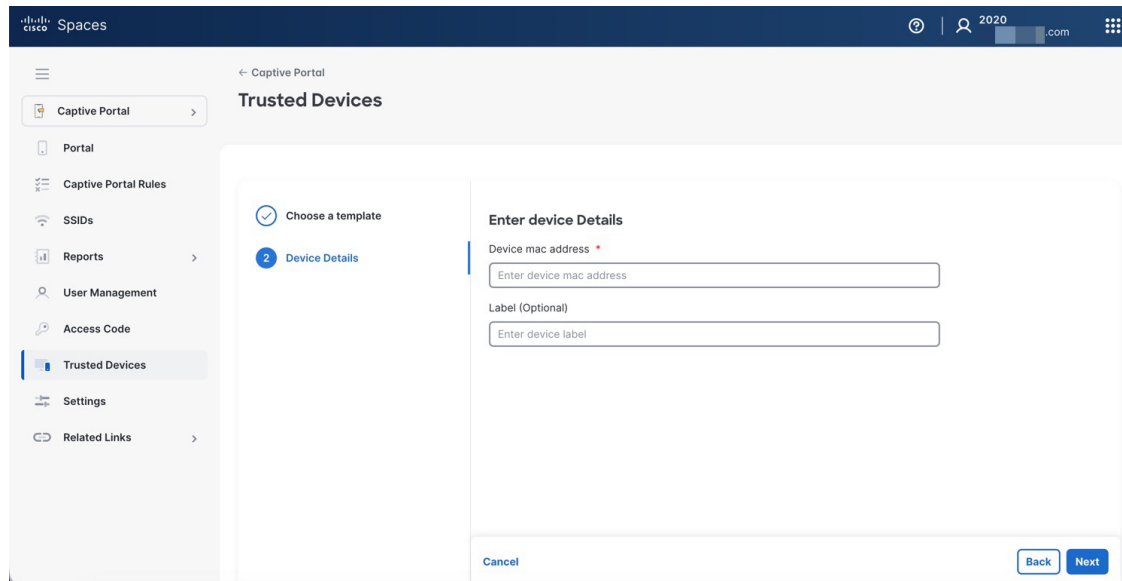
cisco Spaces

2020 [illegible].com

Captive Portal

Portal

Captive Portal Rules

SSIDs

Reports

User Management

Access Code

Trusted Devices

Settings

Related Links

← Captive Portal

Trusted Devices

Choose a template

2 Device Details

Enter device Details

Device mac address *

Enter device mac address

Label (Optional)

Enter device label

Cancel

Back

Next